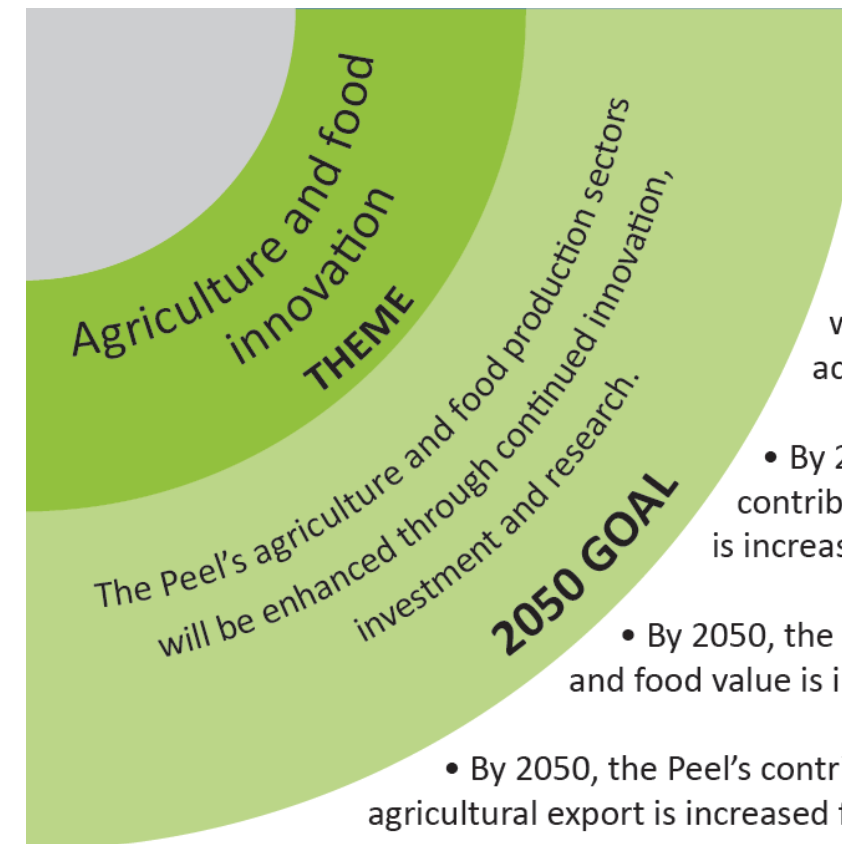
Agriculture and food innovation
THEME

The Peel's agriculture and food production sectors will be enhanced through continued innovation, investment and research.

2050 GOAL

w
ac

• By 2
contrib
is increas

• By 2050, the
and food value is i

• By 2050, the Peel's contr
agricultural export is increased f